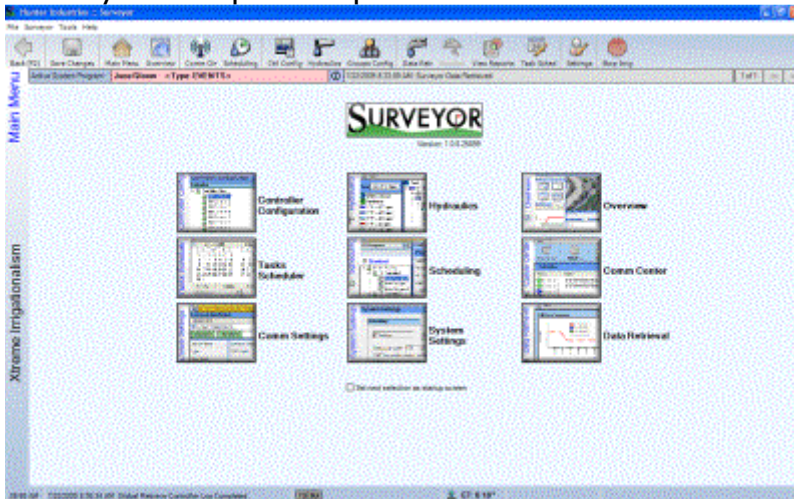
Hunter Industries :: Surveyor

File Surveyor Tools Help

Back Save Changes Main Menu Overview Comm Ctr Scheduling Ctrl Config Hydraulics Courses Config Data Retr View Reports Task Sched Settings Stop Irrig

Main Menu

SURVEYOR

Version: 1.0.0.25000

Controller Configuration

Hydraulics

Overview

Tasks Scheduler

Scheduling

Comm Center

Comm Settings

System Settings

Data Retrieval

Set next selection as startup screen

Xtreme Irrigationalism